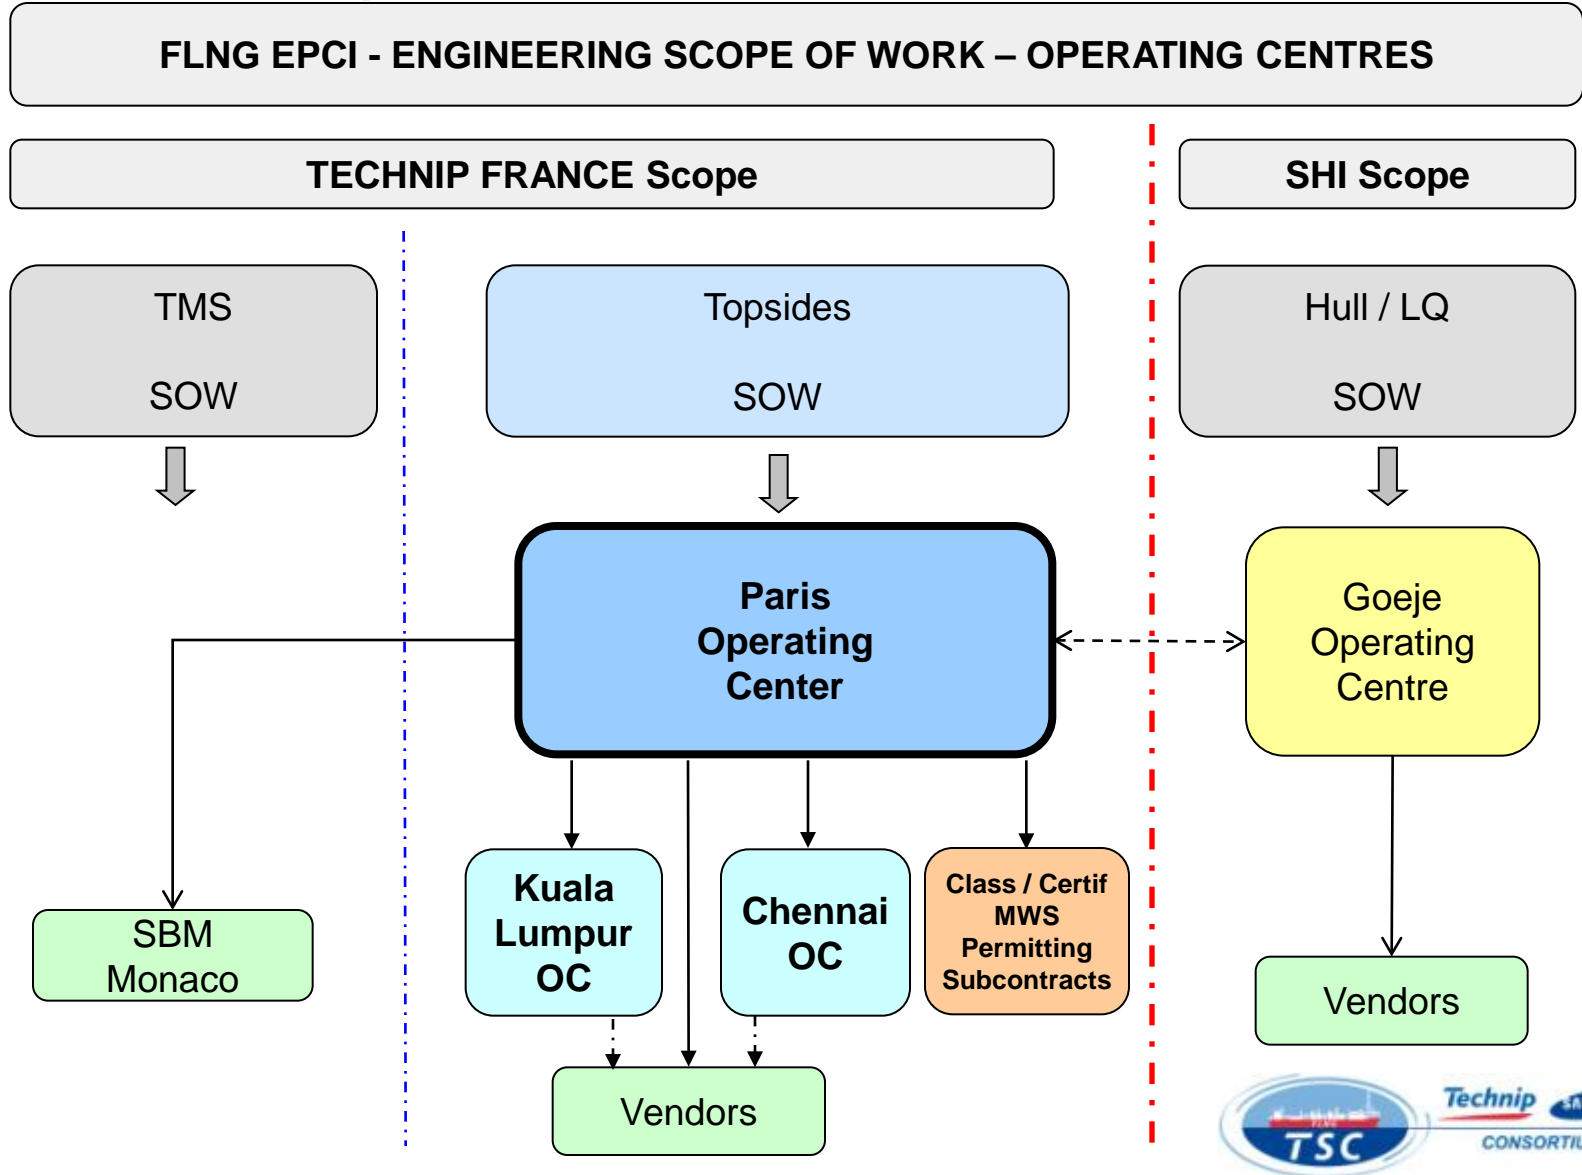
FLNG EPCI - ENGINEERING SCOPE OF WORK – OPERATING CENTRES

TECHNIP FRANCE Scope

SHI Scope

TMS

SOW

Topsides

SOW

Hull / LQ

SOW

Paris Operating Center

Goeje Operating Centre

SBM Monaco

Kuala Lumpur OC

Chennai OC

Class / Certif MWS Permitting Subcontracts

Vendors

Vendors

TSC

Technip

CONSORTI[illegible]